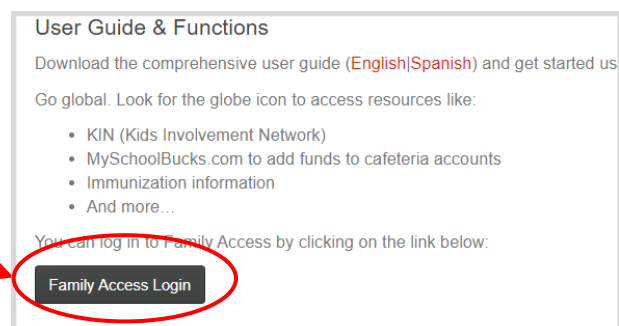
User Guide & Functions

Download the comprehensive user guide (English|Spanish) and get started us

Go global. Look for the globe icon to access resources like:

- KIN (Kids Involvement Network)
- MySchoolBucks.com to add funds to cafeteria accounts
- Immunization information
- And more…

You can log in to Family Access by clicking on the link below:

Family Access Login